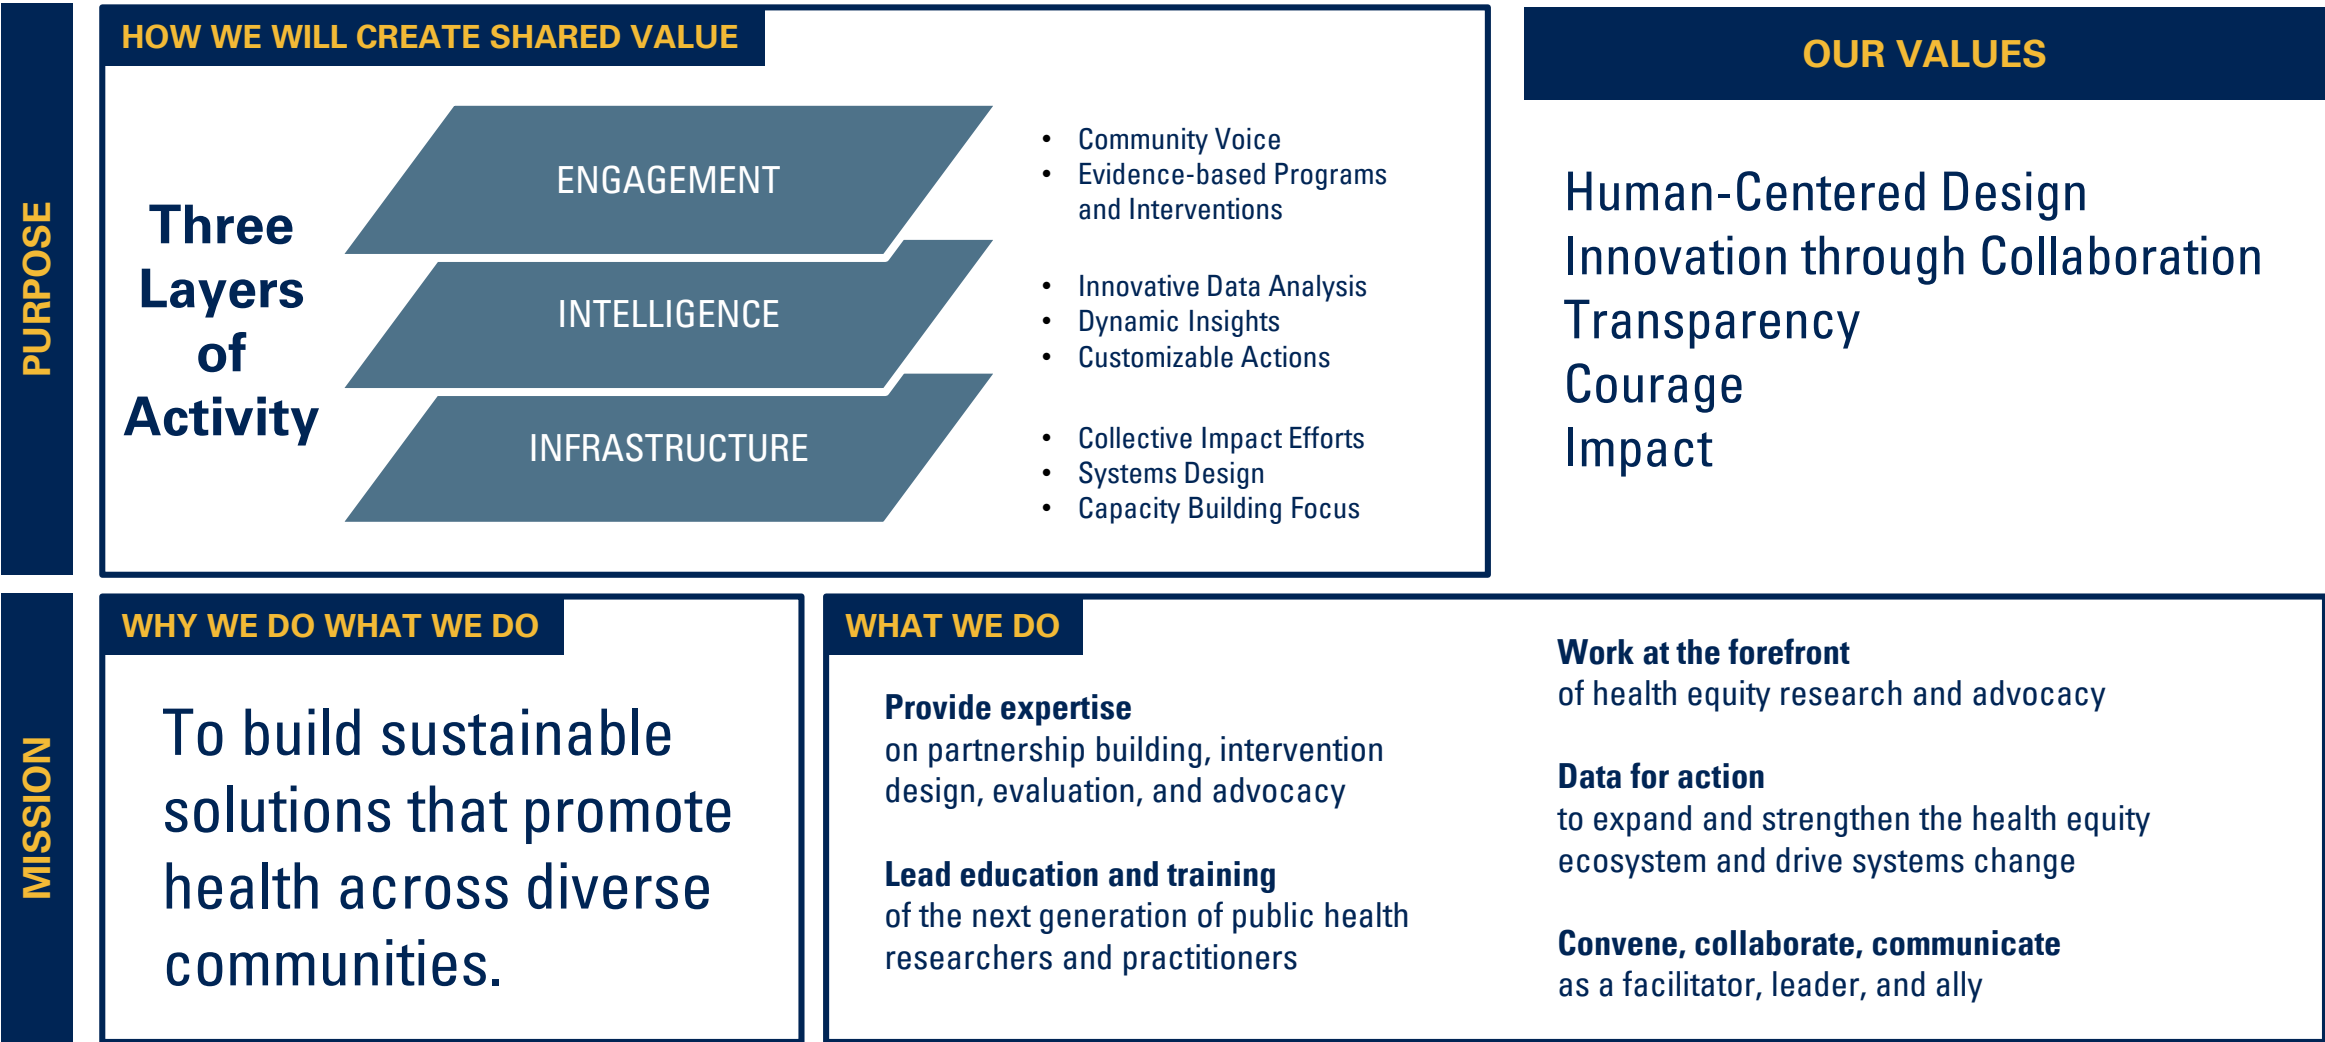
PURPOSE

HOW WE WILL CREATE SHARED VALUE

Three Layers of Activity

ENGAGEMENT

INTELLIGENCE

INFRASTRUCTURE

- Community Voice
- Evidence-based Programs and Interventions

- Innovative Data Analysis
- Dynamic Insights
- Customizable Actions

- Collective Impact Efforts
- Systems Design
- Capacity Building Focus

OUR VALUES

Human-Centered Design
Innovation through Collaboration
Transparency
Courage
Impact

MISSION

WHY WE DO WHAT WE DO

To build sustainable solutions that promote health across diverse communities.

WHAT WE DO

**Provide expertise**
on partnership building, intervention design, evaluation, and advocacy

**Lead education and training**
of the next generation of public health researchers and practitioners

**Work at the forefront**
of health equity research and advocacy

**Data for action**
to expand and strengthen the health equity ecosystem and drive systems change

**Convene, collaborate, communicate**
as a facilitator, leader, and ally